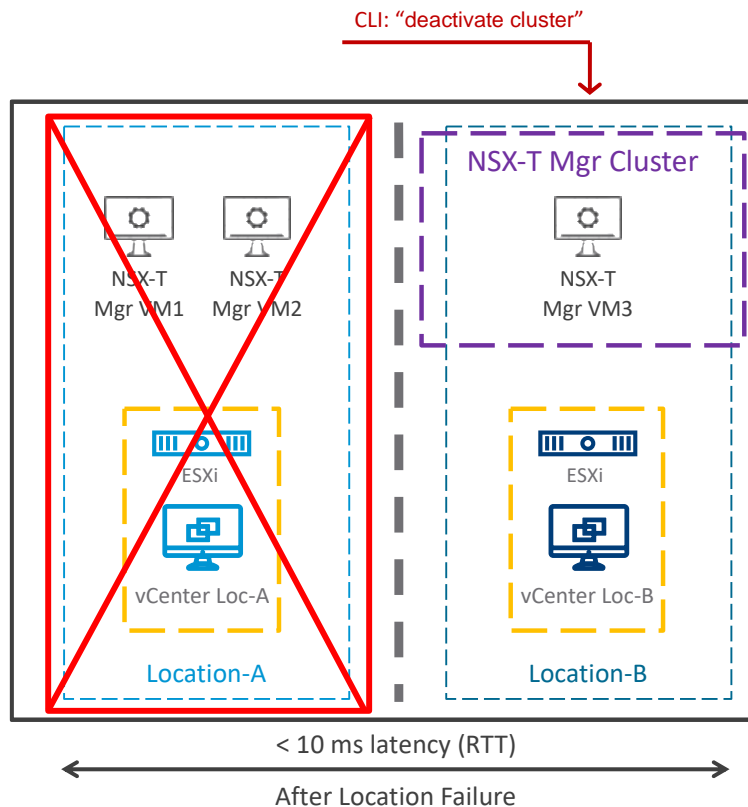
CLI: “deactivate cluster”

NSX-T Mgr VM1

NSX-T Mgr VM2

ESXi

vCenter Loc-A

Location-A

NSX-T Mgr Cluster

NSX-T Mgr VM3

ESXi

vCenter Loc-B

Location-B

< 10 ms latency (RTT)

After Location Failure